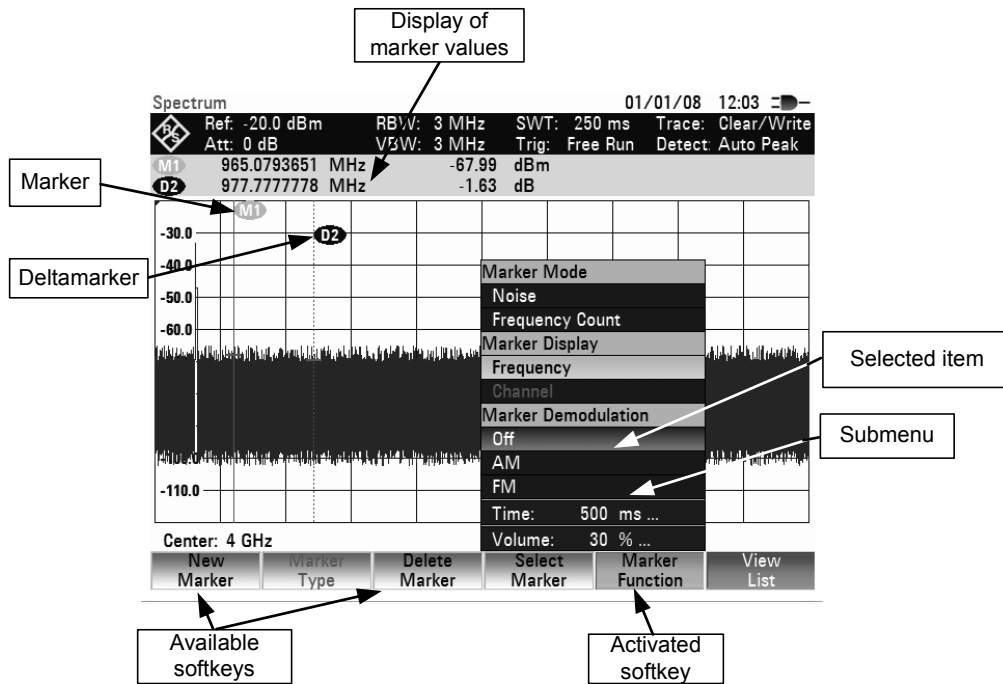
Display of marker values

Spectrum 01/01/08 12:03
Ref: -20.0 dBm RBW: 3 MHz SWT: 250 ms Trace: Clear/Write
Att: 0 dB VBW: 3 MHz Trig: Free Run Detect: Auto Peak
M1 965.0793651 MHz -67.99 dBm
D2 977.7777778 MHz -1.63 dB

Marker

M1

-30.0

D2

Deltamarker

-40.0

-50.0

-60.0

-110.0

Marker Mode
Noise
Frequency Count
Marker Display
Frequency
Channel
Marker Demodulation
Off
AM
FM
Time: 500 ms ...
Volume: 30 % ...

Selected item

Submenu

Center: 4 GHz

New Marker | Marker Type | Delete Marker | Select Marker | Marker Function | View List

Available softkeys

Activated softkey